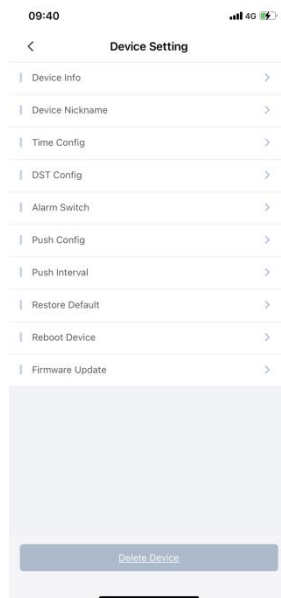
09:40

4G

<

Device Setting

Device Info >

Device Nickname >

Time Config >

DST Config >

Alarm Switch >

Push Config >

Push Interval >

Restore Default >

Reboot Device >

Firmware Update >

Delete Device